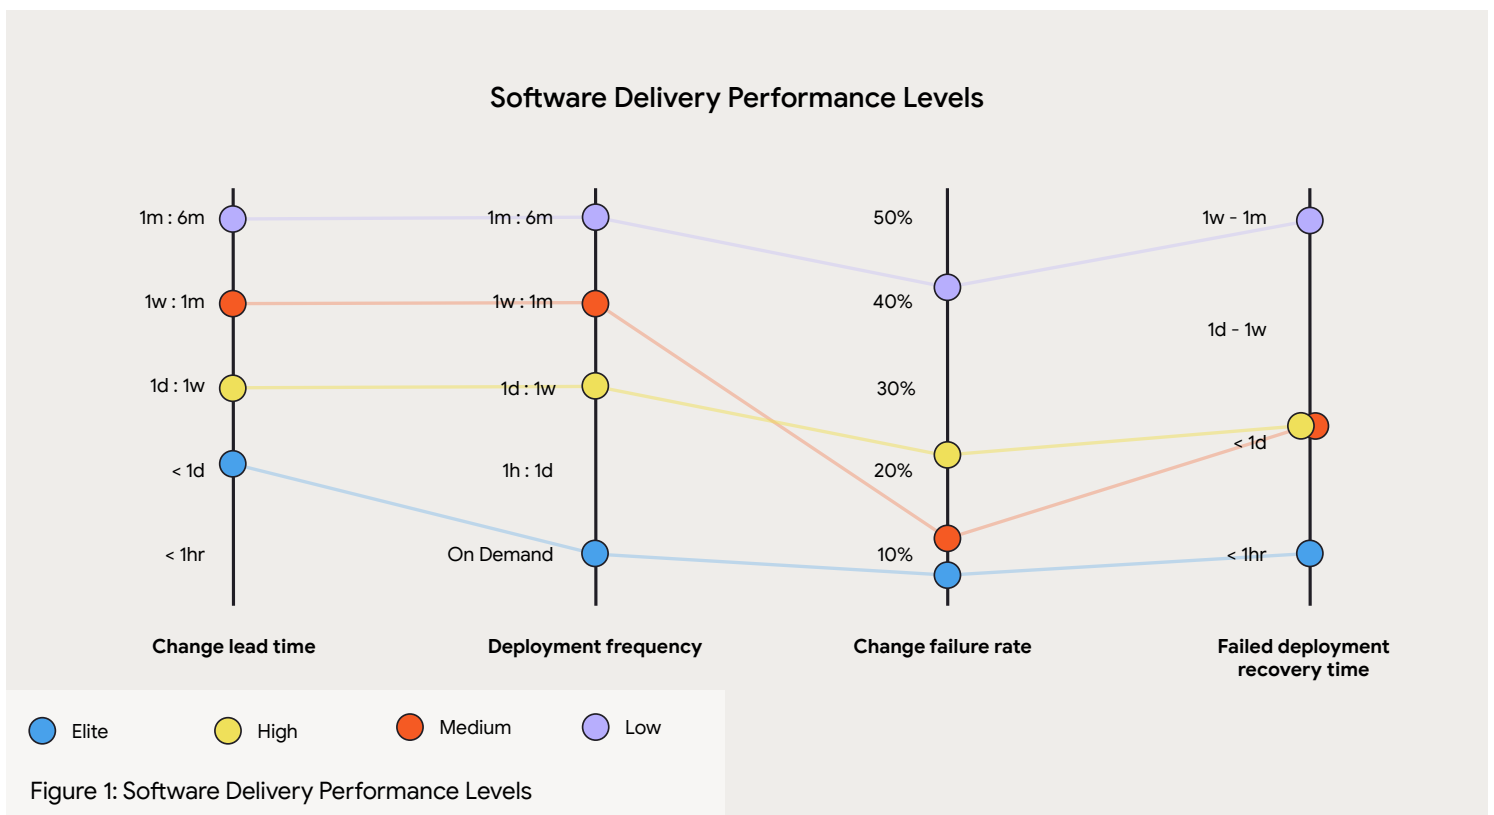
Software Delivery Performance Levels

1m : 6m
1w : 1m
1d : 1w
< 1d
< 1hr

1m : 6m
1w : 1m
1d : 1w
1h : 1d
On Demand

50%
40%
30%
20%
10%

1w - 1m
1d - 1w
< 1d
< 1hr

Change lead time

Deployment frequency

Change failure rate

Failed deployment recovery time

Elite
High
Medium
Low

Figure 1: Software Delivery Performance Levels